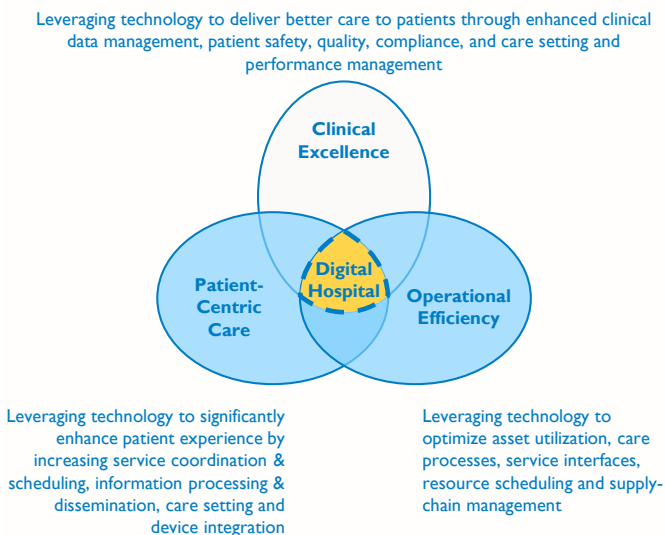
Leveraging technology to deliver better care to patients through enhanced clinical data management, patient safety, quality, compliance, and care setting and performance management

Clinical Excellence

Patient-Centric Care

Digital Hospital

Operational Efficiency

Leveraging technology to significantly enhance patient experience by increasing service coordination & scheduling, information processing & dissemination, care setting and device integration

Leveraging technology to optimize asset utilization, care processes, service interfaces, resource scheduling and supply-chain management